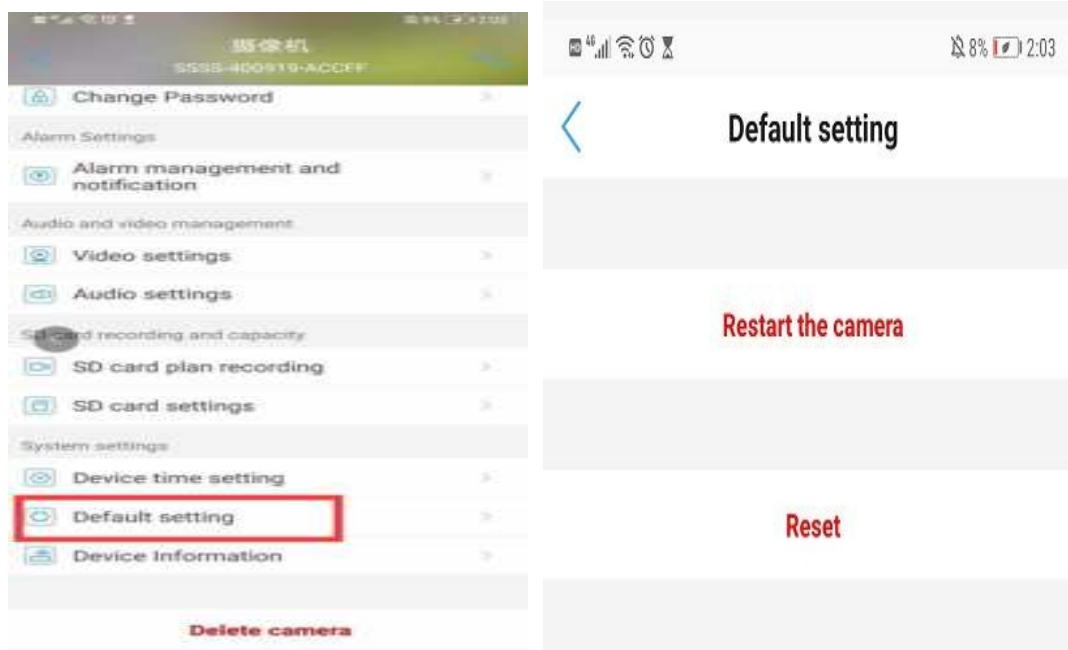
摄像机
SSSS-400919-ACCFF

Change Password

Alarm Settings

Alarm management and notification

Audio and video management

Video settings

Audio settings

SD card recording and capacity

SD card plan recording

SD card settings

System settings

Device time setting

Default setting

Device Information

Delete camera

8% 2:03

Default setting

Restart the camera

Reset